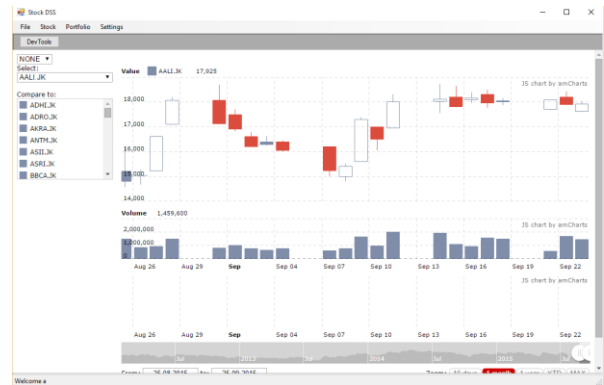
Stock DSS

File Stock Portfolio Settings

DevTools

NONE

Select:

AALI.JK

Compare to:

ADHI.JK

ADRO.JK

AKRA.JK

ANTM.JK

ASII.JK

ASRI.JK

BBCA.JK

Value AALI.JK 17,025

JS chart by amCharts

18,000

17,000

16,000

15,000

14,000

Volume 1,459,600

JS chart by amCharts

2,000,000

1,000,000

0

Aug 26 Aug 29 Sep Sep 04 Sep 07 Sep 10 Sep 13 Sep 16 Sep 19 Sep 22

JS chart by amCharts

Aug 26 Aug 29 Sep Sep 04 Sep 07 Sep 10 Sep 13 Sep 16 Sep 19 Sep 22

Jul 2013 Jul 2014 Jul 2015 Jul

From: 26.08.2015 to: 25.09.2015

Zoom: 10 days 1 month 1 year YTD MAX

Welcome a